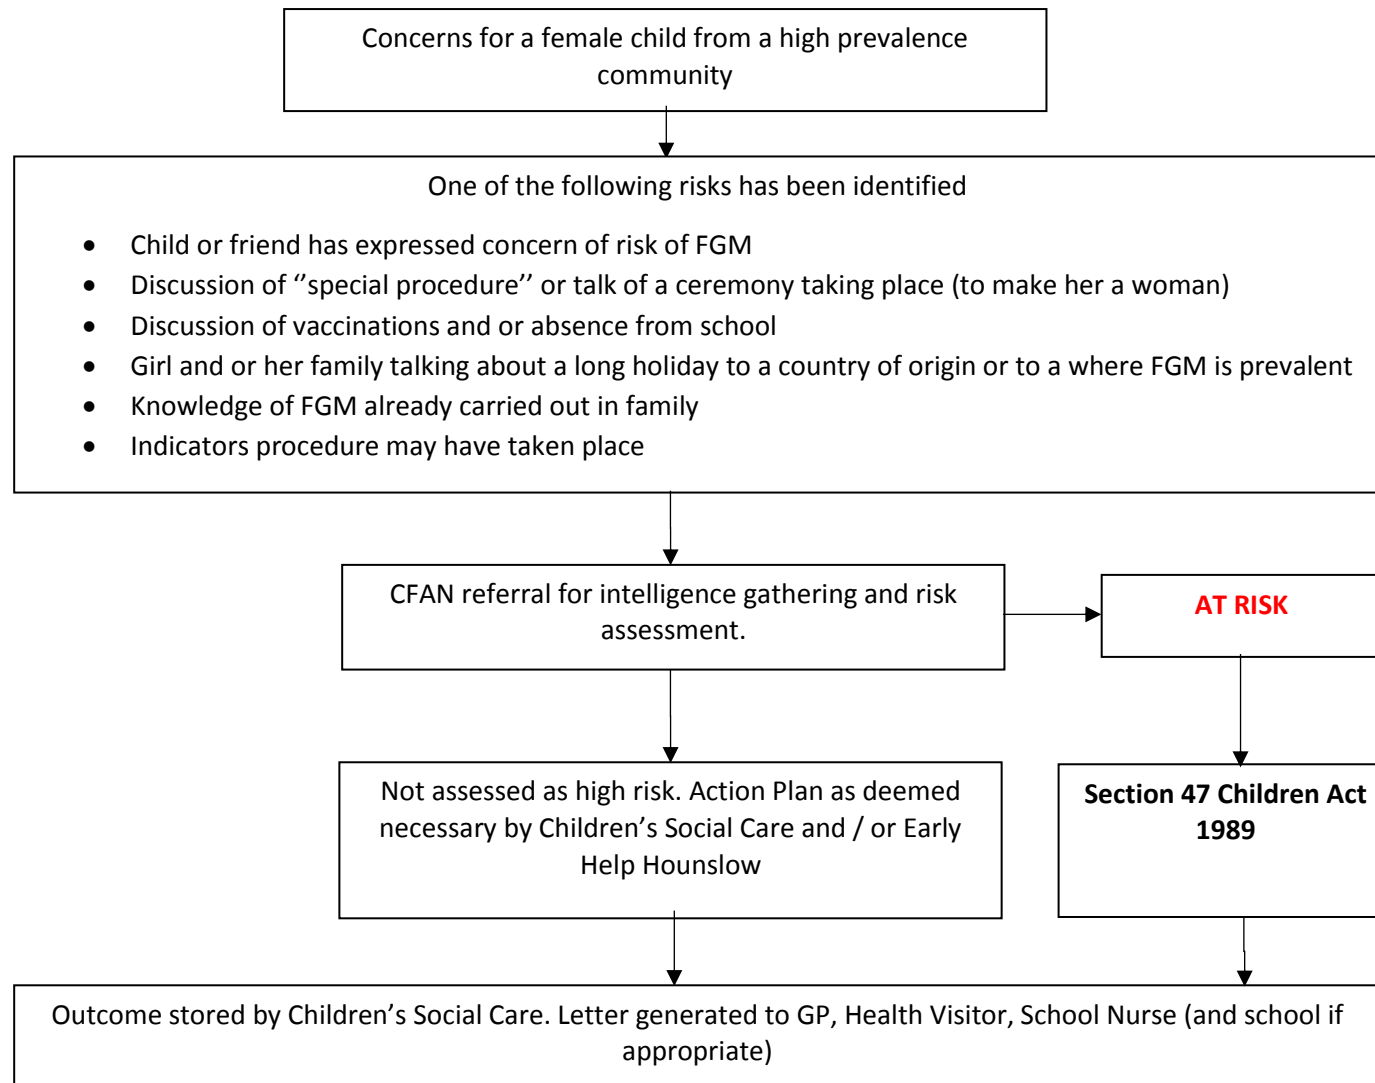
Concerns for a female child from a high prevalence community

One of the following risks has been identified

- Child or friend has expressed concern of risk of FGM
- Discussion of ‘’special procedure’’ or talk of a ceremony taking place (to make her a woman)
- Discussion of vaccinations and or absence from school
- Girl and or her family talking about a long holiday to a country of origin or to a where FGM is prevalent
- Knowledge of FGM already carried out in family
- Indicators procedure may have taken place

CFAN referral for intelligence gathering and risk assessment.

AT RISK

Not assessed as high risk. Action Plan as deemed necessary by Children’s Social Care and / or Early Help Hounslow

Section 47 Children Act 1989

Outcome stored by Children’s Social Care. Letter generated to GP, Health Visitor, School Nurse (and school if appropriate)